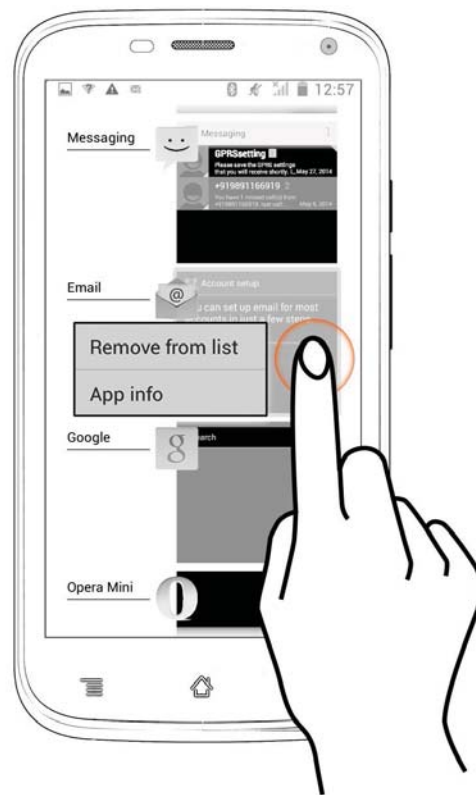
12:57

Messaging

Messaging

GPRSsetting

Please save the GPRS settings that you will receive shortly. L May 27, 2014

+919891166919 2

You have 1 missed call(s) from +919891166919. last call May 6, 2014

Email

Account setup

You can set up email for most accounts in just a few steps

Remove from list

App info

Google

Search

Opera Mini